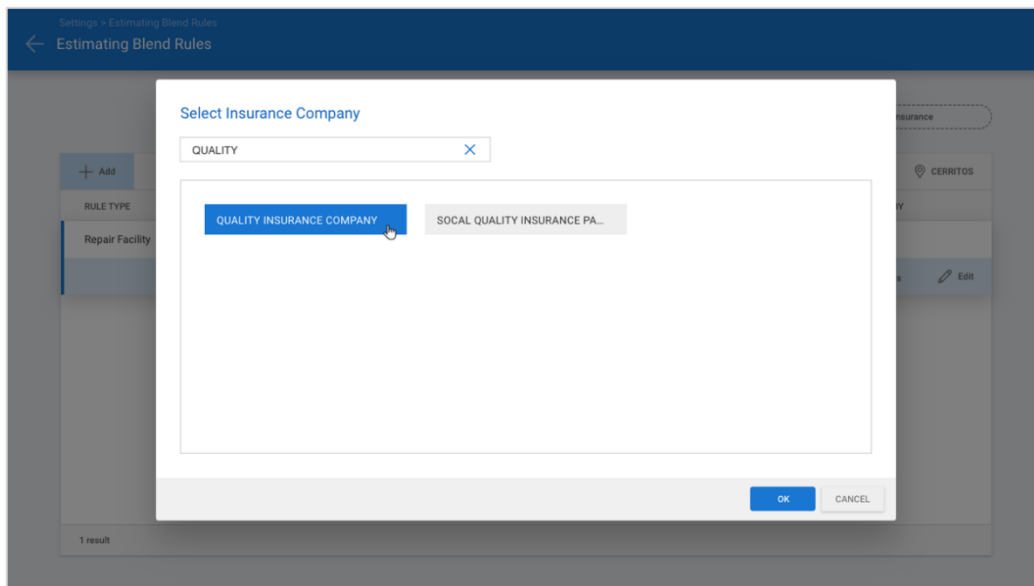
Settings > Estimating Blend Rules

Estimating Blend Rules

Select Insurance Company

QUALITY

QUALITY INSURANCE COMPANY

SOCAL QUALITY INSURANCE PA...

OK

CANCEL

nsurance

Add

CERRITOS

RULE TYPE

Repair Facility

Edit

1 result